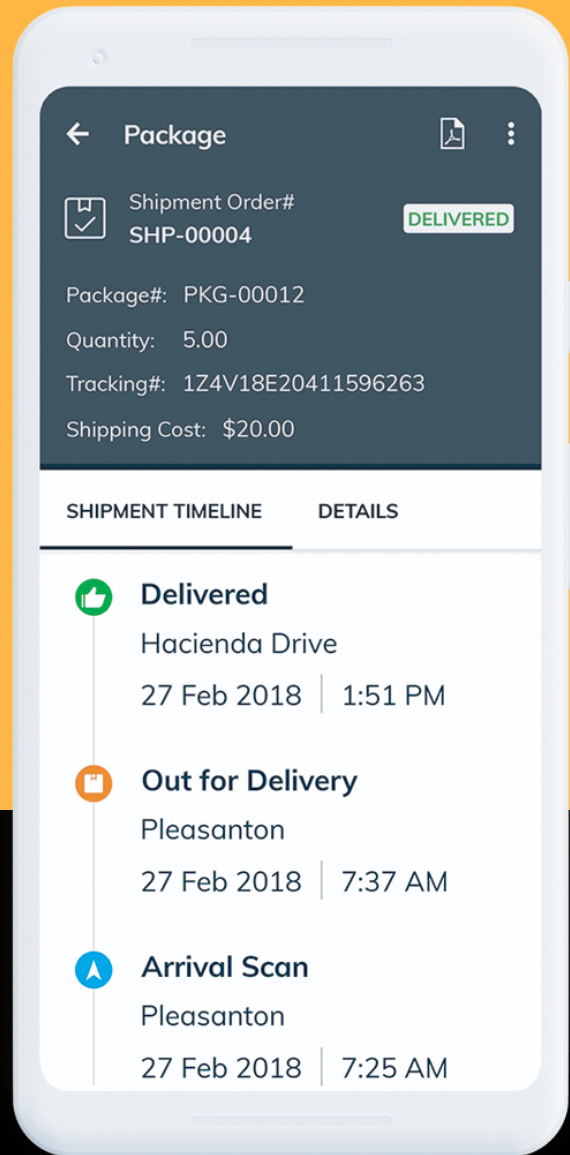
Package

Shipment Order#
SHP-00004

DELIVERED

Package#: PKG-00012
Quantity: 5.00
Tracking#: 1Z4V18E20411596263
Shipping Cost: $20.00

SHIPMENT TIMELINE
DETAILS

Delivered
Hacienda Drive
27 Feb 2018 | 1:51 PM

Out for Delivery
Pleasanton
27 Feb 2018 | 7:37 AM

Arrival Scan
Pleasanton
27 Feb 2018 | 7:25 AM